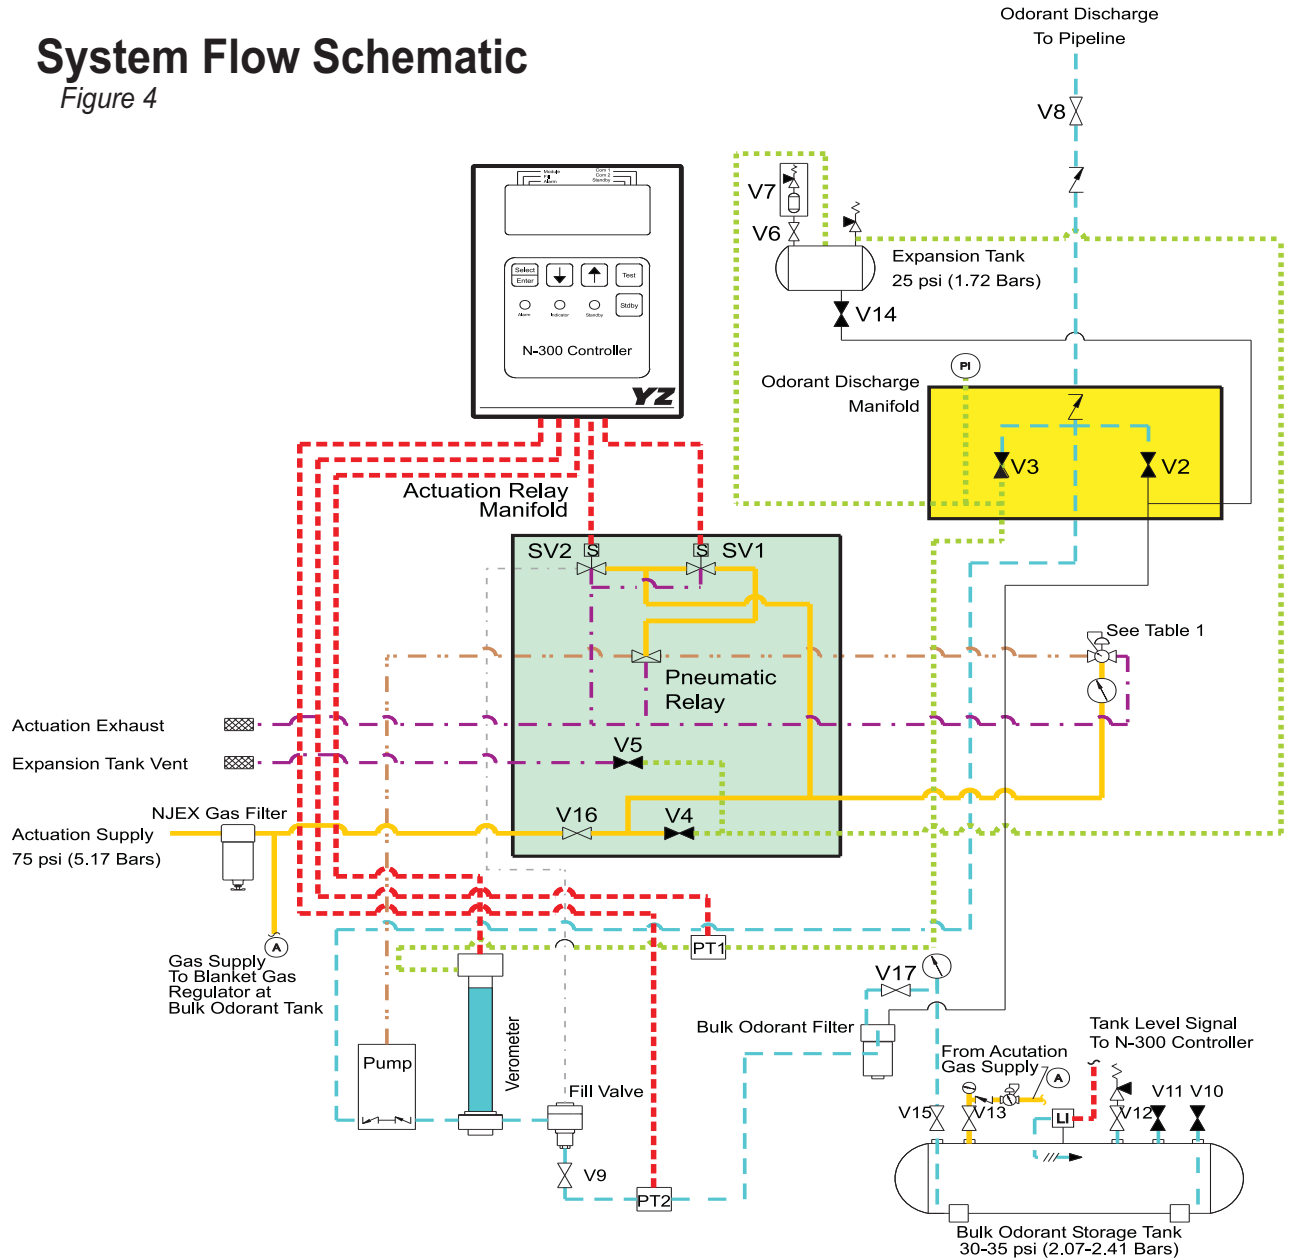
System Flow Schematic
Figure 4

Odorant Discharge
To Pipeline

V8

V7
V6

Expansion Tank
25 psi (1.72 Bars)

V14

Select
Enter

Test

Stdby

N-300 Controller

YZ

PI

Odorant Discharge
Manifold

V3
V2

Actuation Relay
Manifold

SV2
S
S
SV1

See Table 1

Pneumatic
Relay

Actuation Exhaust

Expansion Tank Vent

V5

NJEX Gas Filter

Actuation Supply
75 psi (5.17 Bars)

V16
V4

A

Gas Supply
To Blanket Gas
Regulator at
Bulk Odorant Tank

PT1

V17

Bulk Odorant Filter

Tank Level Signal
To N-300 Controller

From Acutation
Gas Supply

A

Pump

Verometer

Fill Valve

V15
V13
LI
V12
V11 V10

V9

PT2

Bulk Odorant Storage Tank
30-35 psi (2.07-2.41 Bars)